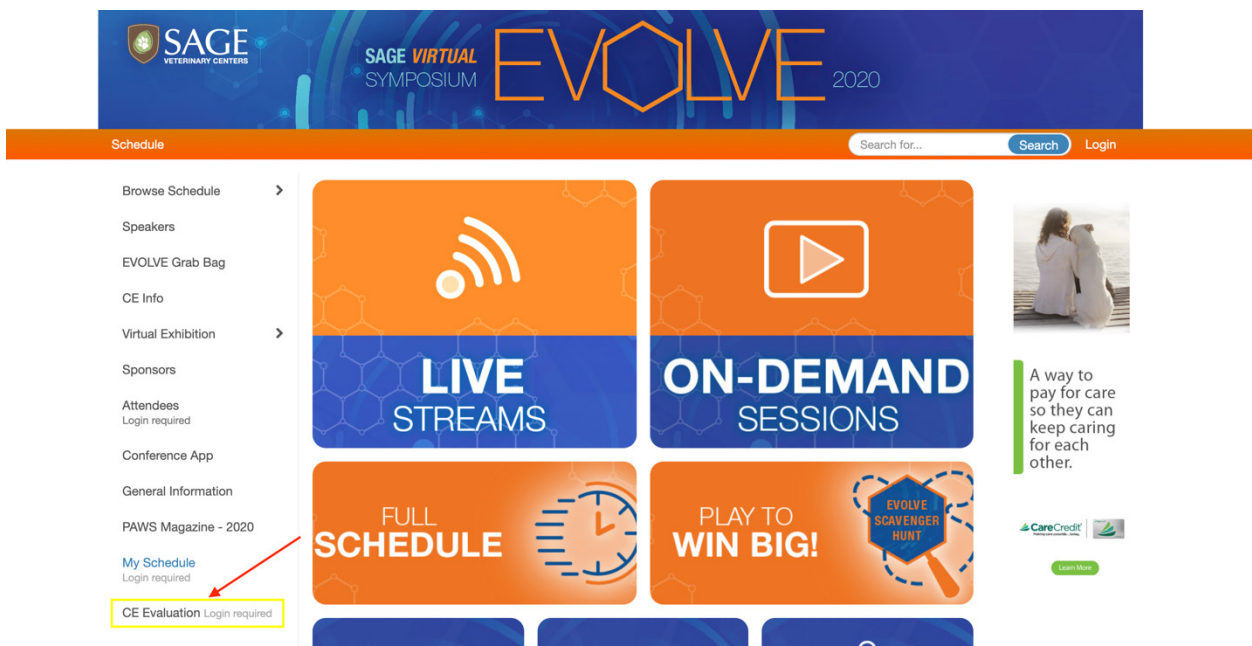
SAGE
VETERINARY CENTERS

SAGE VIRTUAL
SYMPOSIUM
EVOLVE
2020

Schedule

Search for...
Search
Login

Browse Schedule
Speakers
EVOLVE Grab Bag
CE Info
Virtual Exhibition
Sponsors
Attendees
Login required
Conference App
General Information
PAWS Magazine - 2020
My Schedule
Login required
CE Evaluation Login required

LIVE
STREAMS

ON-DEMAND
SESSIONS

FULL
SCHEDULE

PLAY TO
WIN BIG!

EVOLVE
SCAVENGER
HUNT

A way to pay for care so they can keep caring for each other.

CareCredit

Learn More